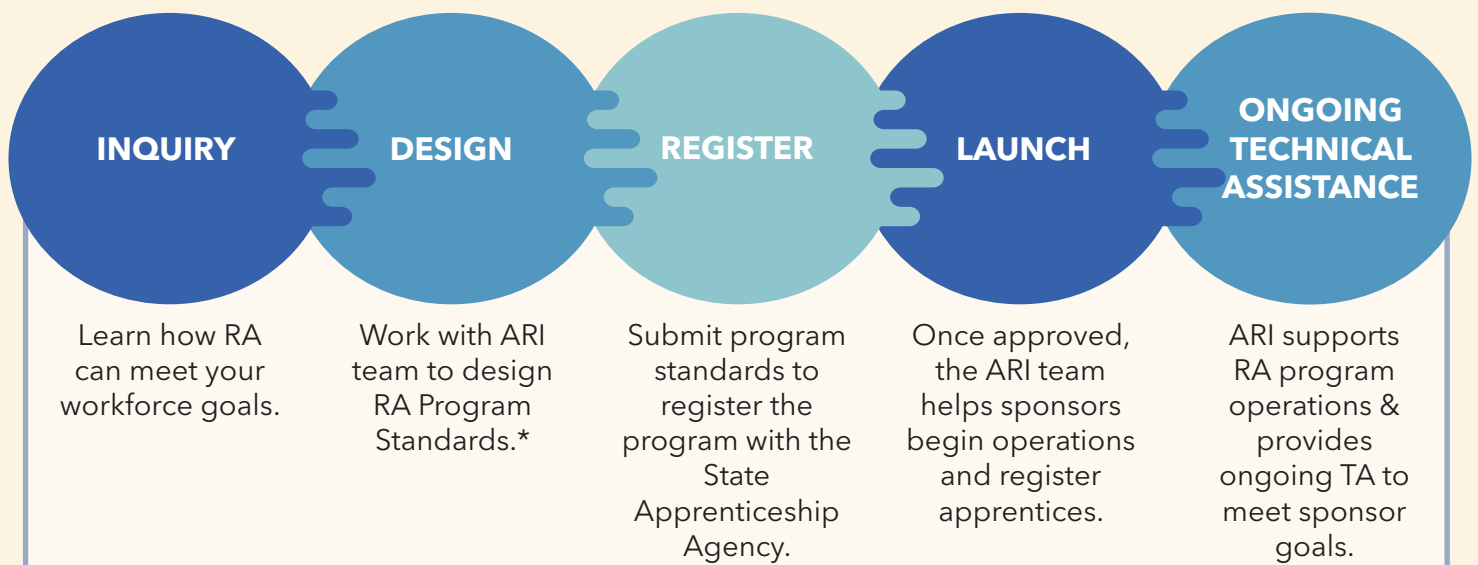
INQUIRY

Learn how RA can meet your workforce goals.

DESIGN

Work with ARI team to design RA Program Standards.*

REGISTER

Submit program standards to register the program with the State Apprenticeship Agency.

LAUNCH

Once approved, the ARI team helps sponsors begin operations and register apprentices.

ONGOING TECHNICAL ASSISTANCE

ARI supports RA program operations & provides ongoing TA to meet sponsor goals.